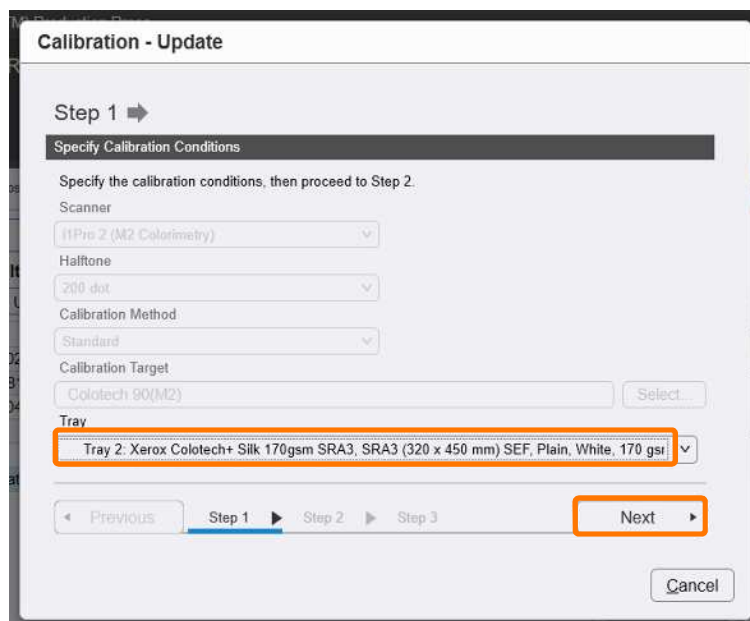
Calibration - Update

Step 1

Specify Calibration Conditions

Specify the calibration conditions, then proceed to Step 2.

Scanner

i1Pro 2 (M2 Colorimetry)

Halftone

200 dot

Calibration Method

Standard

Calibration Target

Colotech 90(M2)

Select...

Tray

Tray 2: Xerox Colotech+ Silk 170gsm SRA3, SRA3 (320 x 450 mm) SEF, Plain, White, 170 gsı

Previous

Step 1

Step 2

Step 3

Next

Cancel